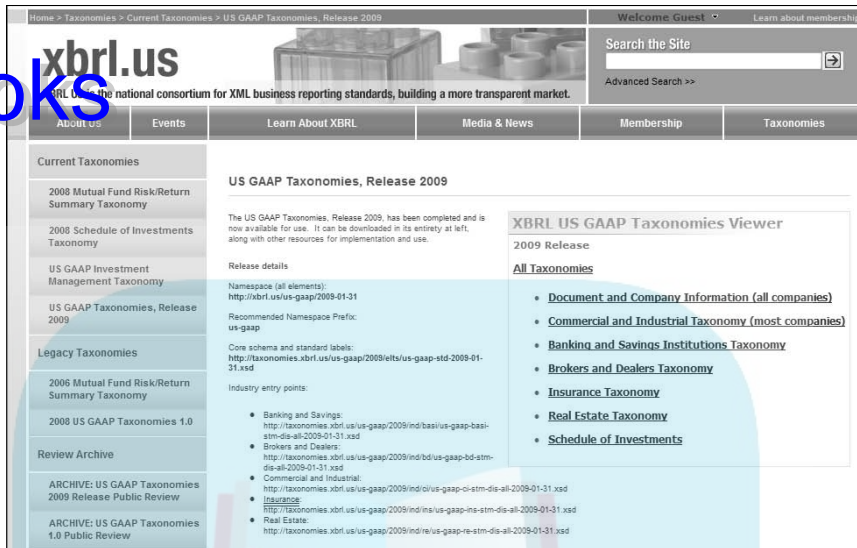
Home > Taxonomies > Current Taxonomies > US GAAP Taxonomies, Release 2009

Welcome Guest

Learn about membershi

xbrl.us

oks

XBRL US: the national consortium for XML business reporting standards, building a more transparent market.

Search the Site

Advanced Search >>

About Us | Events | Learn About XBRL | Media & News | Membership | Taxonomies

Current Taxonomies

2008 Mutual Fund Risk/Return Summary Taxonomy

2008 Schedule of Investments Taxonomy

US GAAP Investment Management Taxonomy

US GAAP Taxonomies, Release 2009

Legacy Taxonomies

2006 Mutual Fund Risk/Return Summary Taxonomy

2008 US GAAP Taxonomies 1.0

Review Archive

ARCHIVE: US GAAP Taxonomies 2009 Release Public Review

ARCHIVE: US GAAP Taxonomies 1.0 Public Review

US GAAP Taxonomies, Release 2009

The US GAAP Taxonomies, Release 2009, has been completed and is now available for use. It can be downloaded in its entirety at left, along with other resources for implementation and use.

Release details

Namespace (all elements):
http://xbrl.us/us-gaap/2009-01-31

Recommended Namespace Prefix:
us-gaap

Core schema and standard labels:
http://taxonomies.xbrl.us/us-gaap/2009/elts/us-gaap-std-2009-01-31.xsd

Industry entry points:

- Banking and Savings:
http://taxonomies.xbrl.us/us-gaap/2009/ind/basi/us-gaap-basi-stm-dis-all-2009-01-31.xsd
- Brokers and Dealers:
http://taxonomies.xbrl.us/us-gaap/2009/ind/bd/us-gaap-bd-stm-dis-all-2009-01-31.xsd
- Commercial and Industrial:
http://taxonomies.xbrl.us/us-gaap/2009/ind/ci/us-gaap-ci-stm-dis-all-2009-01-31.xsd
- Insurance:
http://taxonomies.xbrl.us/us-gaap/2009/ind/ins/us-gaap-ins-stm-dis-all-2009-01-31.xsd
- Real Estate:
http://taxonomies.xbrl.us/us-gaap/2009/ind/re/us-gaap-re-stm-dis-all-2009-01-31.xsd

XBRL US GAAP Taxonomies Viewer

2009 Release

All Taxonomies

- Document and Company Information (all companies)
- Commercial and Industrial Taxonomy (most companies)
- Banking and Savings Institutions Taxonomy
- Brokers and Dealers Taxonomy
- Insurance Taxonomy
- Real Estate Taxonomy
- Schedule of Investments